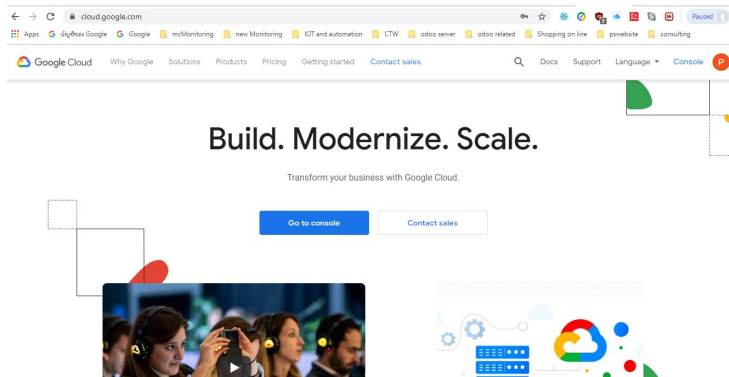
cloud.google.com

Paused

Apps บัญชีของ Google Google mcMonitoring new Monitoring IOT and automation CTW odoo server odoo related Shopping on line pswebsite consulting

Google Cloud Why Google Solutions Products Pricing Getting started Contact sales Docs Support Language Console P

Build. Modernize. Scale.

Transform your business with Google Cloud.

Go to console

Contact sales